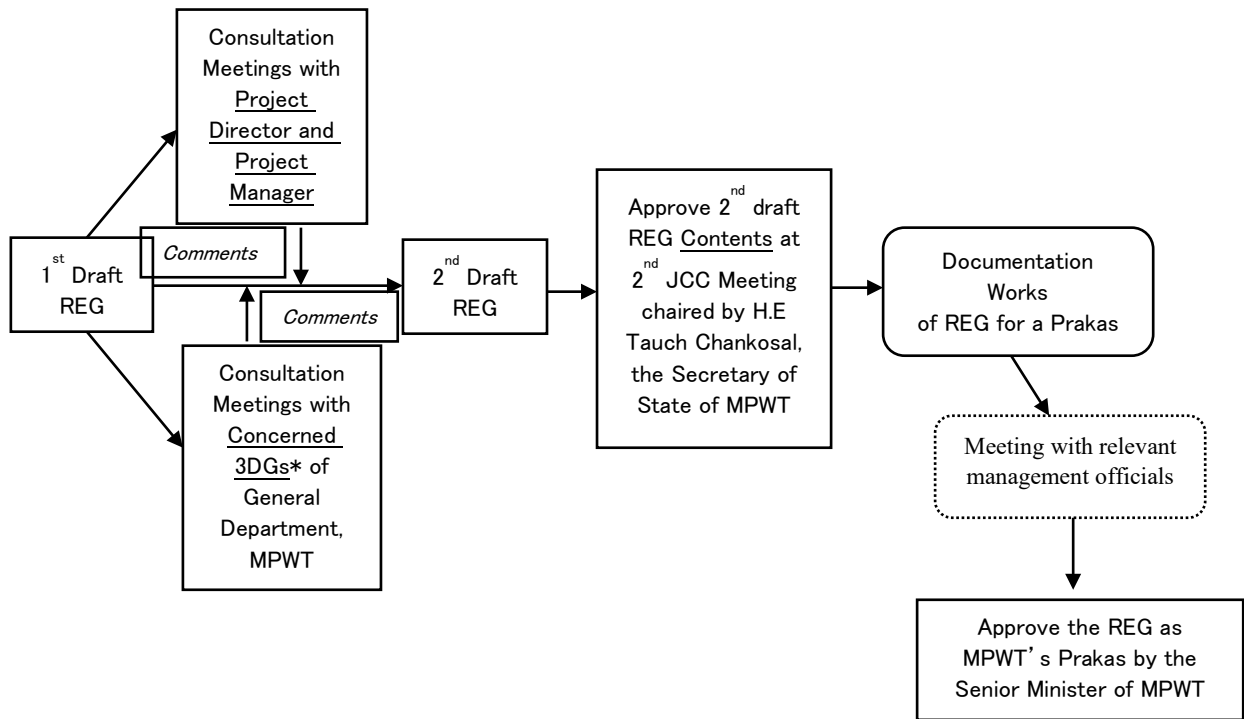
Consultation Meetings with Project Director and Project Manager

1$^{st}$ Draft REG

Comments

Comments

2$^{nd}$ Draft REG

Consultation Meetings with Concerned 3DGs* of General Department, MPWT

Approve 2$^{nd}$ draft REG Contents at 2$^{nd}$ JCC Meeting chaired by H.E Tauch Chankosal, the Secretary of State of MPWT

Documentation Works of REG for a Prakas

Meeting with relevant management officials

Approve the REG as MPWT's Prakas by the Senior Minister of MPWT